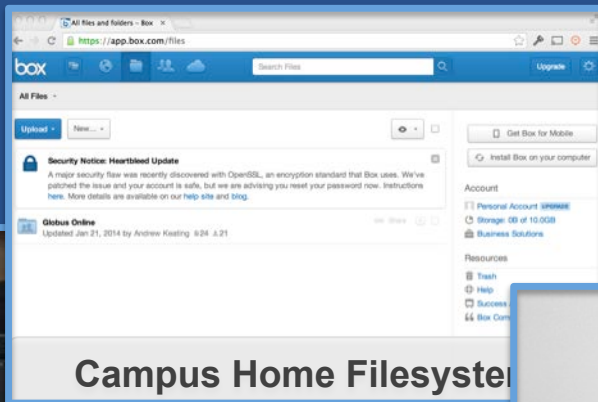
All files and folders - Box
https://app.box.com/files
box
Search Files
Upgrade
All Files
Upload
New...
Security Notice: Heartbleed Update
A major security flaw was recently discovered with OpenSSL, an encryption standard that Box uses. We've patched the issue and your account is safe, but we are advising you reset your password now. Instructions here. More details are available on our help site and blog.
Globus Online
Updated Jan 21, 2014 by Andrew Keating 24 21
Share
Get Box for Mobile
Install Box on your computer
Account
Personal Account UPGRADE
Storage: 0B of 10.0GB
Business Solutions
Resources
Trash
Help
Success...
Box Com
Campus Home Filesyste